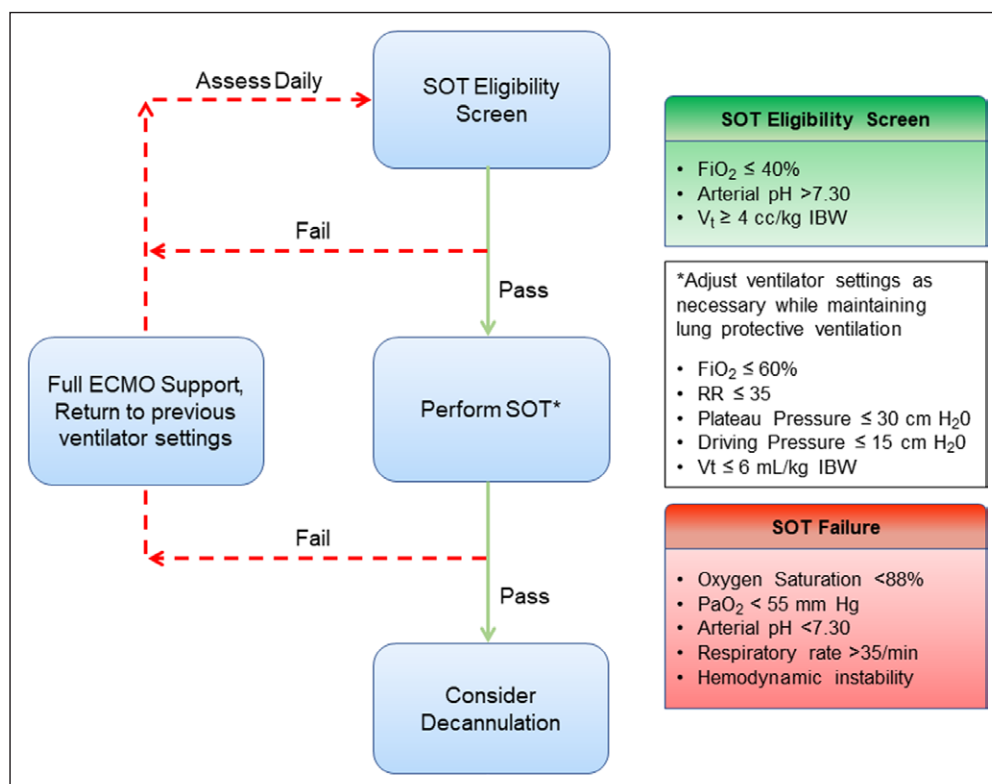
Assess Daily

SOT Eligibility Screen

Fail

Pass

Full ECMO Support, Return to previous ventilator settings

Perform SOT*

Fail

Pass

Consider Decannulation

SOT Eligibility Screen

- $FiO_2 \leq 40\%$
- Arterial pH >7.30
- $V_t \geq 4$ cc/kg IBW

*Adjust ventilator settings as necessary while maintaining lung protective ventilation

- $FiO_2 \leq 60\%$
- RR ≤ 35
- Plateau Pressure ≤ 30 cm $H_20$
- Driving Pressure ≤ 15 cm $H_20$
- Vt ≤ 6 mL/kg IBW

SOT Failure

- Oxygen Saturation <88%
- $PaO_2$ < 55 mm Hg
- Arterial pH <7.30
- Respiratory rate >35/min
- Hemodynamic instability